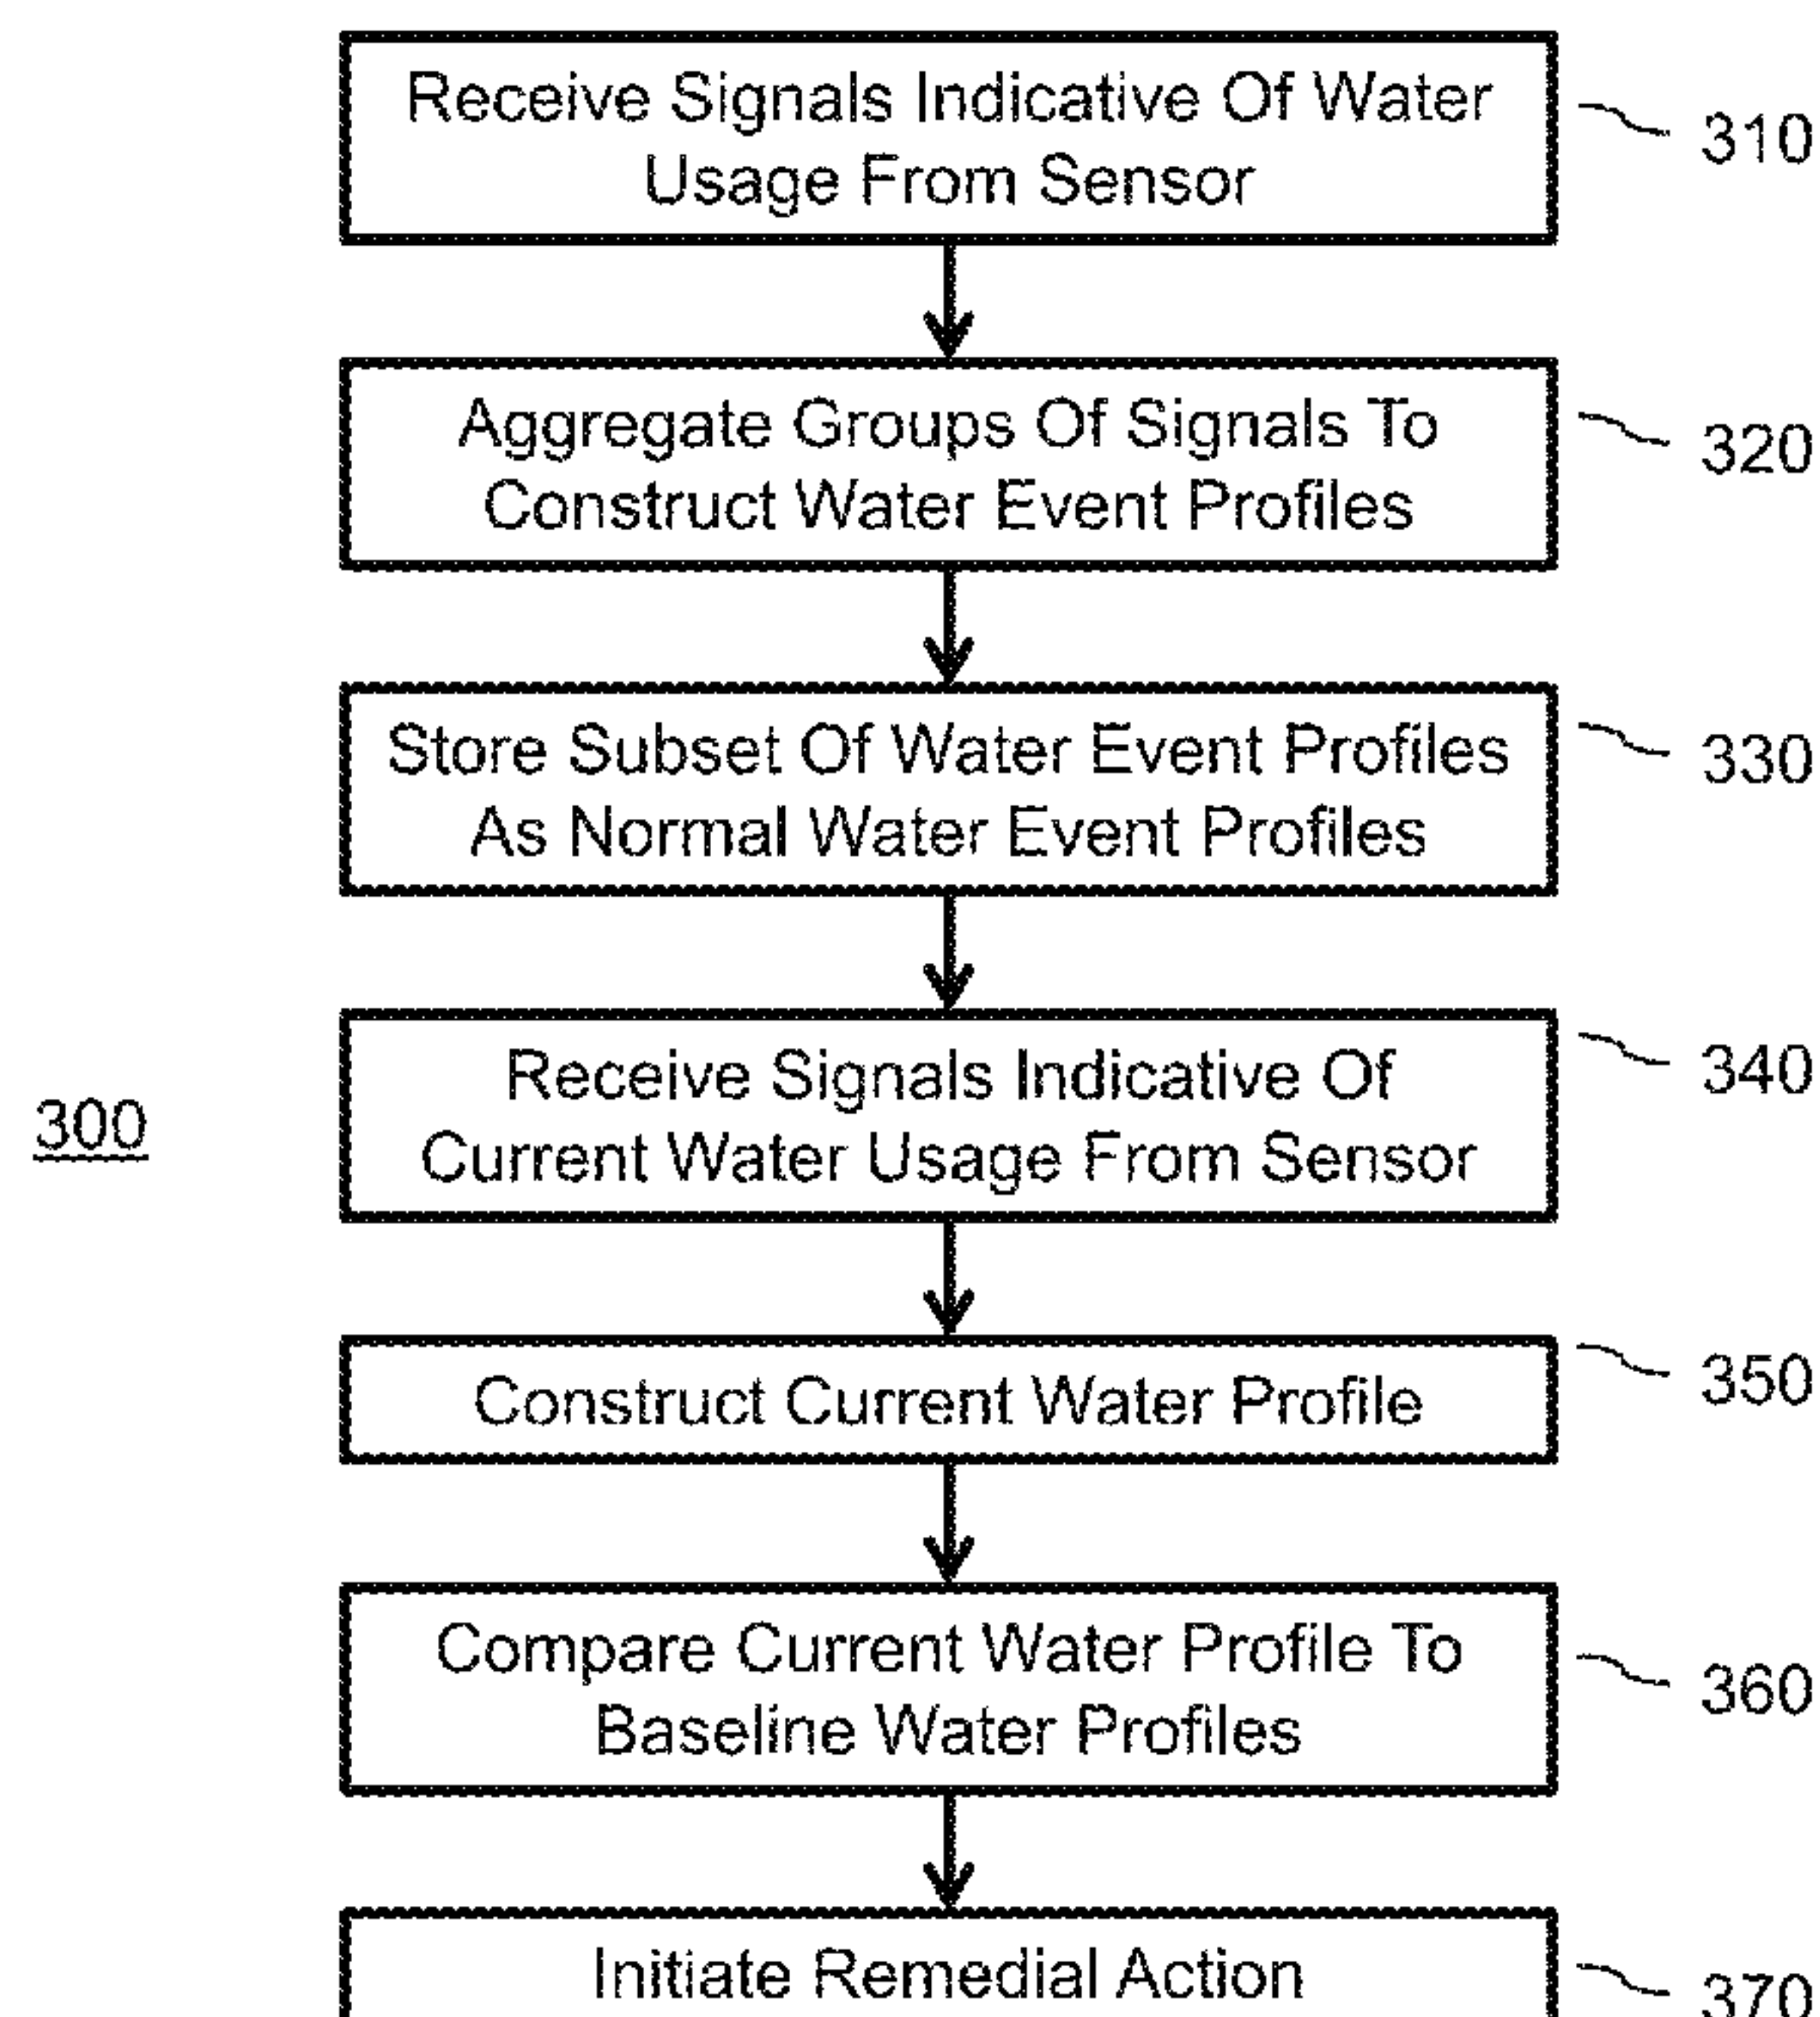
Receive Signals Indicative Of Water Usage From Sensor

310

Aggregate Groups Of Signals To Construct Water Event Profiles

320

Store Subset Of Water Event Profiles As Normal Water Event Profiles

330

300

Receive Signals Indicative Of Current Water Usage From Sensor

340

Construct Current Water Profile

350

Compare Current Water Profile To Baseline Water Profiles

360

Initiate Remedial Action

370